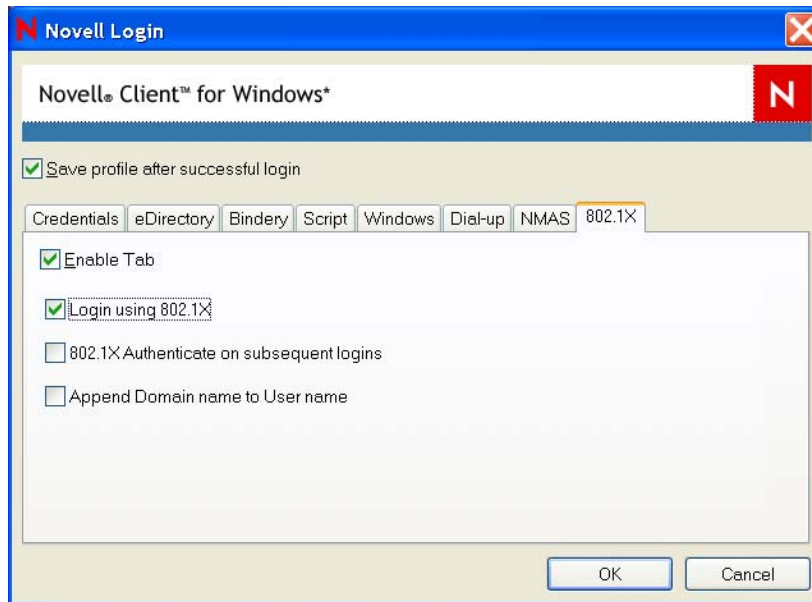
Novell Login

Novell® Client™ for Windows*

N

Save profile after successful login

Credentials | eDirectory | Bindery | Script | Windows | Dial-up | NMAS | 802.1X

Enable Tab

Login using 802.1X

802.1X Authenticate on subsequent logins

Append Domain name to User name

OK | Cancel